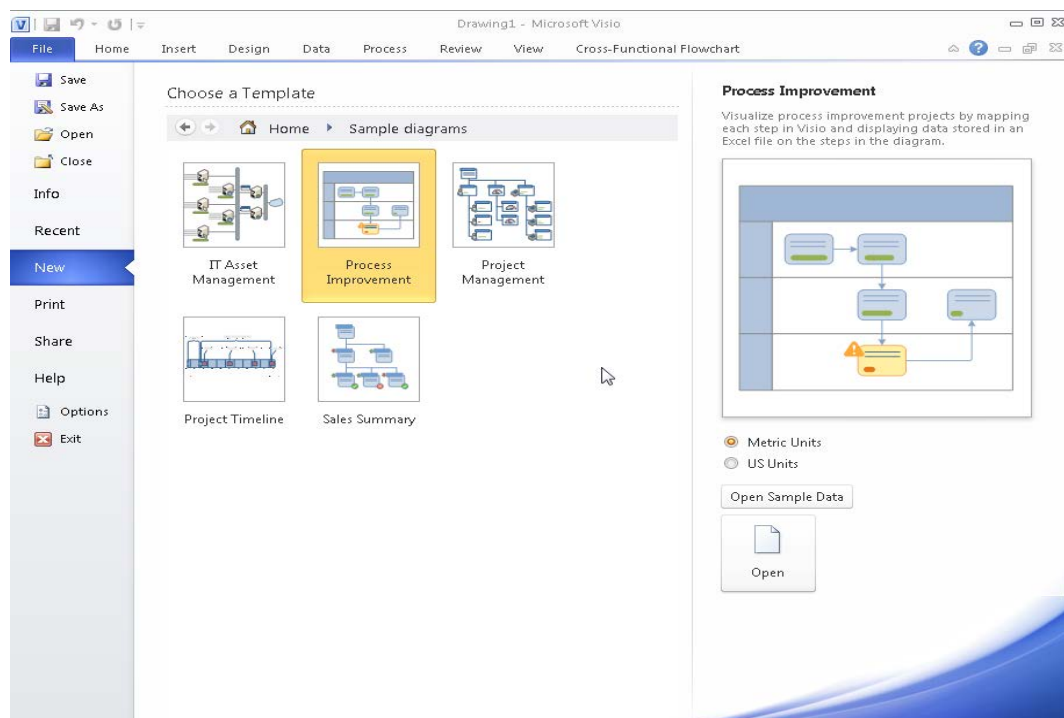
Drawing1 - Microsoft Visio

File Home Insert Design Data Process Review View Cross-Functional Flowchart

Save
Save As
Open
Close
Info
Recent
New
Print
Share
Help
Options
Exit

Choose a Template

Home ▸ Sample diagrams

IT Asset Management
Process Improvement
Project Management
Project Timeline
Sales Summary

Process Improvement

Visualize process improvement projects by mapping each step in Visio and displaying data stored in an Excel file on the steps in the diagram.

Metric Units
US Units

Open Sample Data

Open